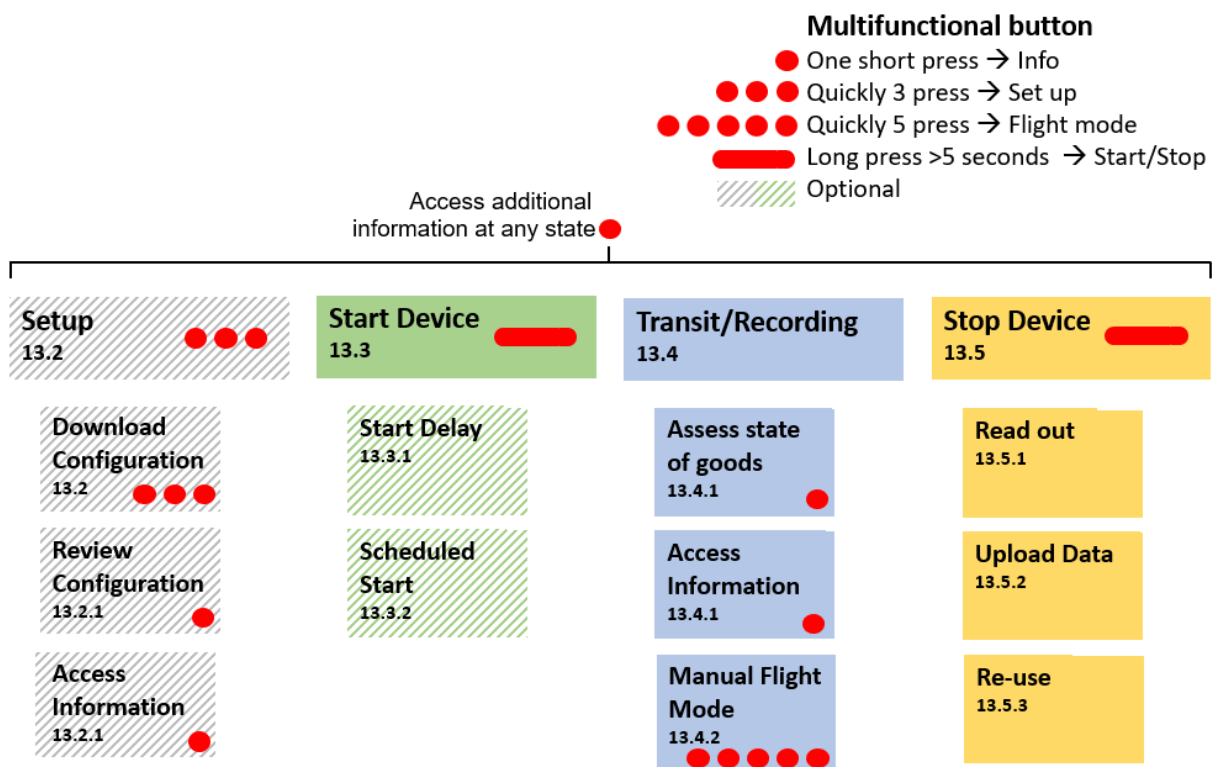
Multifunctional button
One short press → Info
Quickly 3 press → Set up
Quickly 5 press → Flight mode
Long press >5 seconds → Start/Stop
Optional

Access additional information at any state

Setup
13.2

Download Configuration
13.2

Review Configuration
13.2.1

Access Information
13.2.1

Start Device
13.3

Start Delay
13.3.1

Scheduled Start
13.3.2

Transit/Recording
13.4

Assess state of goods
13.4.1

Access Information
13.4.1

Manual Flight Mode
13.4.2

Stop Device
13.5

Read out
13.5.1

Upload Data
13.5.2

Re-use
13.5.3